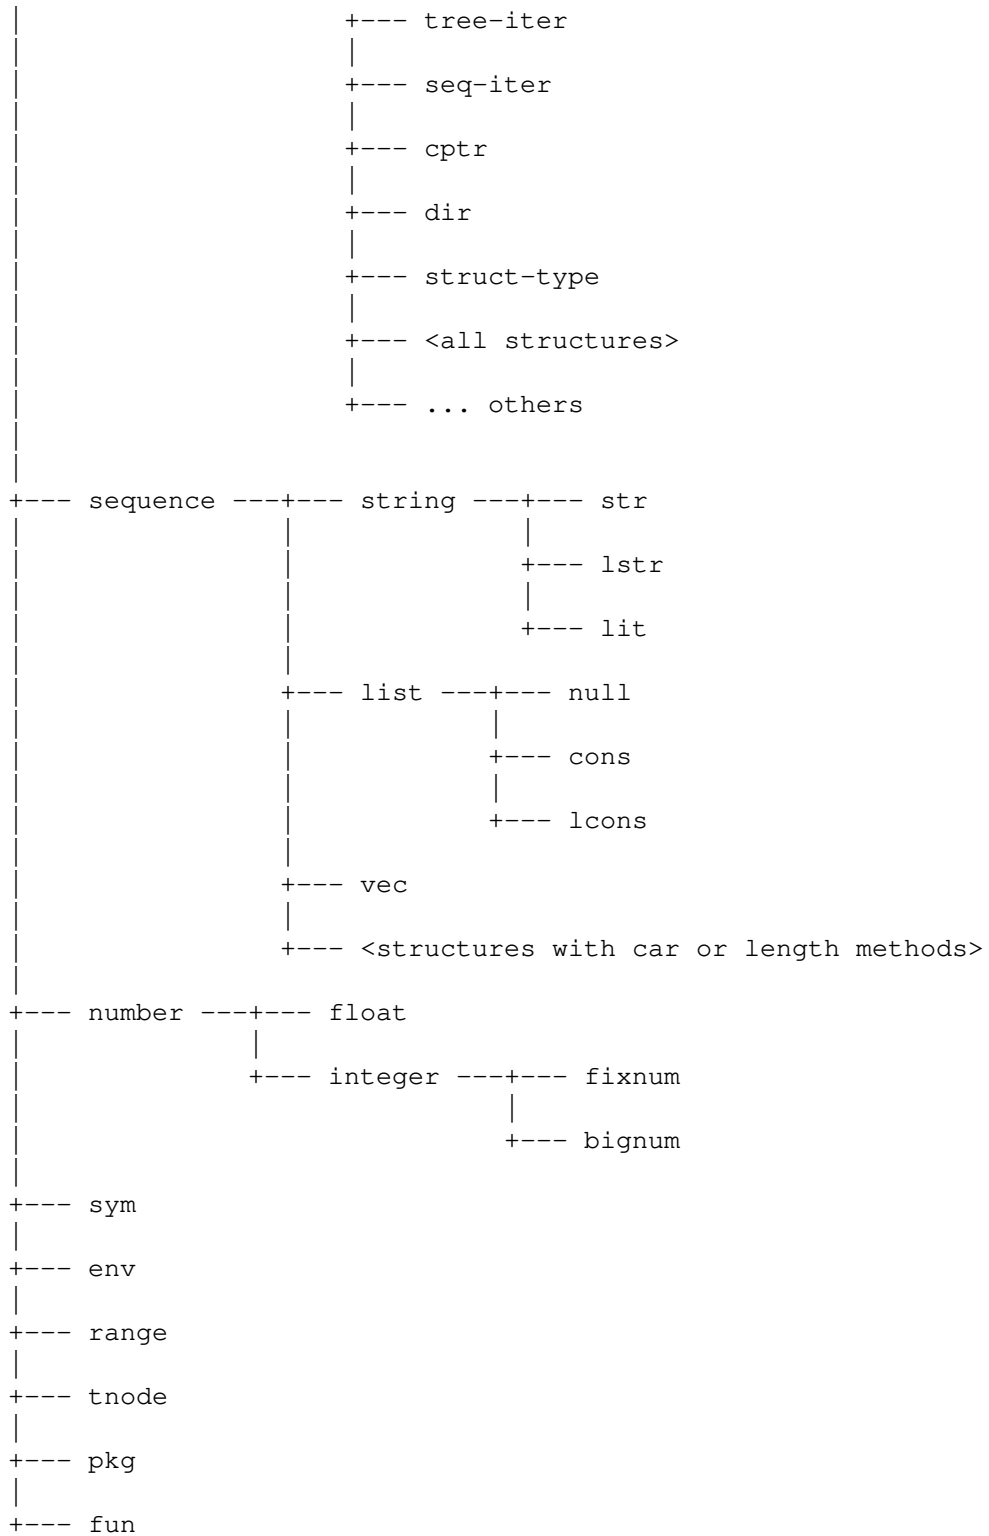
|                    +--- tree-iter
|                    |
|                    +--- seq-iter
|                    |
|                    +--- cptr
|                    |
|                    +--- dir
|                    |
|                    +--- struct-type
|                    |
|                    +--- <all structures>
|                    |
|                    +--- ... others
|
|
+--- sequence ---+--- string ---+--- str
|                |              |
|                |              +--- lstr
|                |              |
|                |              +--- lit
|                |
|                +--- list ---+--- null
|                |            |
|                |            +--- cons
|                |            |
|                |            +--- lcons
|                |
|                +--- vec
|                |
|                +--- <structures with car or length methods>
|
+--- number ---+--- float
|              |
|              +--- integer ---+--- fixnum
|                              |
|                              +--- bignum
|
+--- sym
|
+--- env
|
+--- range
|
+--- tnode
|
+--- pkg
|
+--- fun